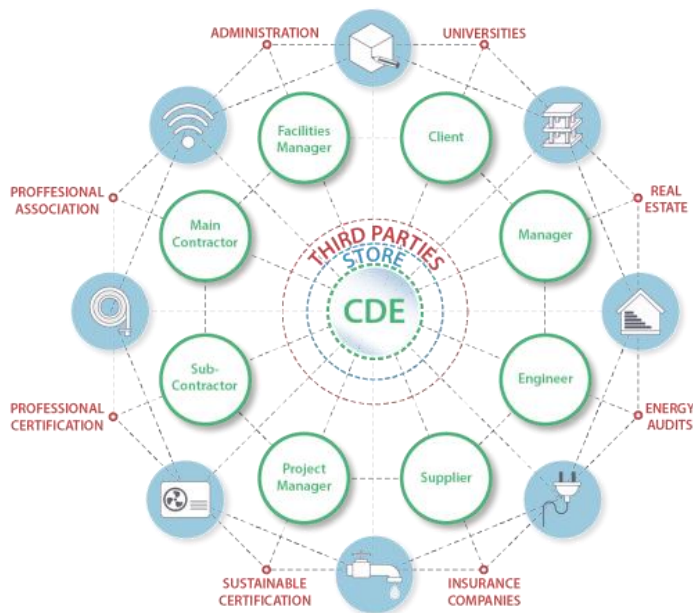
ADMINISTRATION

UNIVERSITIES

PROFFESIONAL ASSOCIATION

REAL ESTATE

PROFESSIONAL CERTIFICATION

ENERGY AUDITS

SUSTAINABLE CERTIFICATION

INSURANCE COMPANIES

Facilities Manager

Client

Main Contractor

Manager

THIRD PARTIES

STORE

CDE

Sub-Contractor

Engineer

Project Manager

Supplier